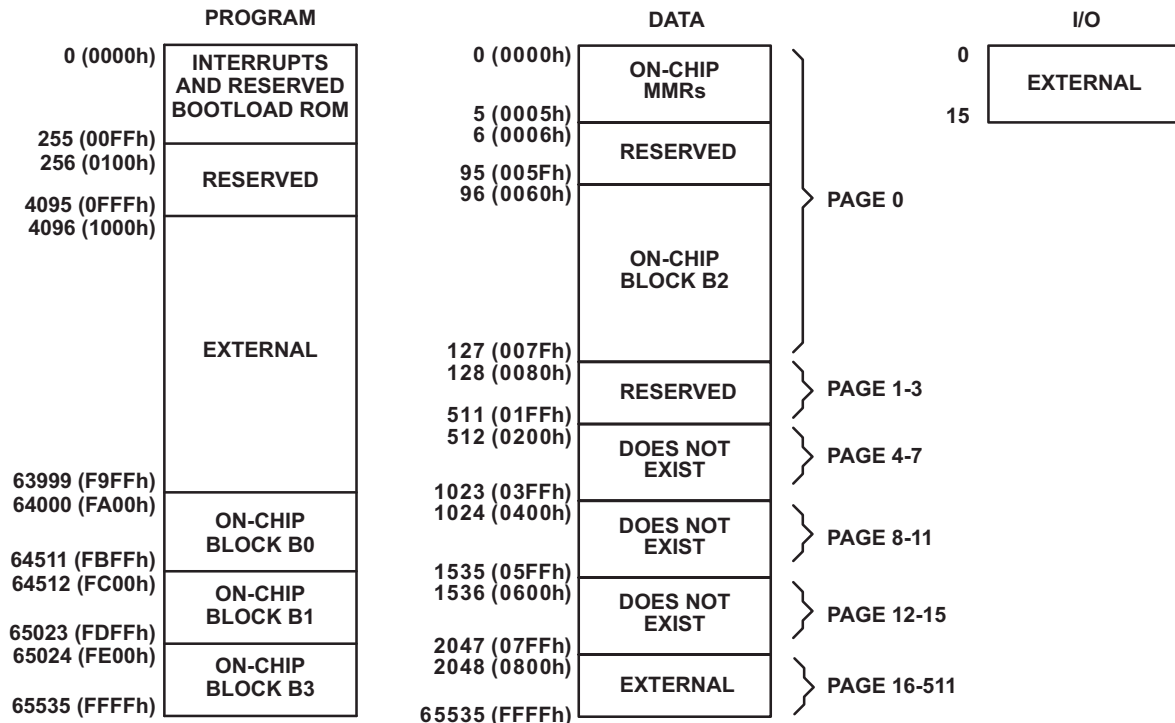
PROGRAM

0 (0000h)
INTERRUPTS AND RESERVED BOOTLOAD ROM
255 (00FFh)
256 (0100h)
RESERVED
4095 (0FFFh)
4096 (1000h)
EXTERNAL
63999 (F9FFh)
64000 (FA00h)
ON-CHIP BLOCK B0
64511 (FBFFh)
64512 (FC00h)
ON-CHIP BLOCK B1
65023 (FDFFh)
65024 (FE00h)
ON-CHIP BLOCK B3
65535 (FFFFh)

DATA

0 (0000h)
ON-CHIP MMRs
5 (0005h)
6 (0006h)
RESERVED
95 (005Fh)
96 (0060h)
ON-CHIP BLOCK B2
127 (007Fh)
PAGE 0
128 (0080h)
RESERVED
511 (01FFh)
PAGE 1-3
512 (0200h)
DOES NOT EXIST
1023 (03FFh)
PAGE 4-7
1024 (0400h)
DOES NOT EXIST
1535 (05FFh)
PAGE 8-11
1536 (0600h)
DOES NOT EXIST
2047 (07FFh)
PAGE 12-15
2048 (0800h)
EXTERNAL
65535 (FFFFh)
PAGE 16-511

I/O

0
EXTERNAL
15